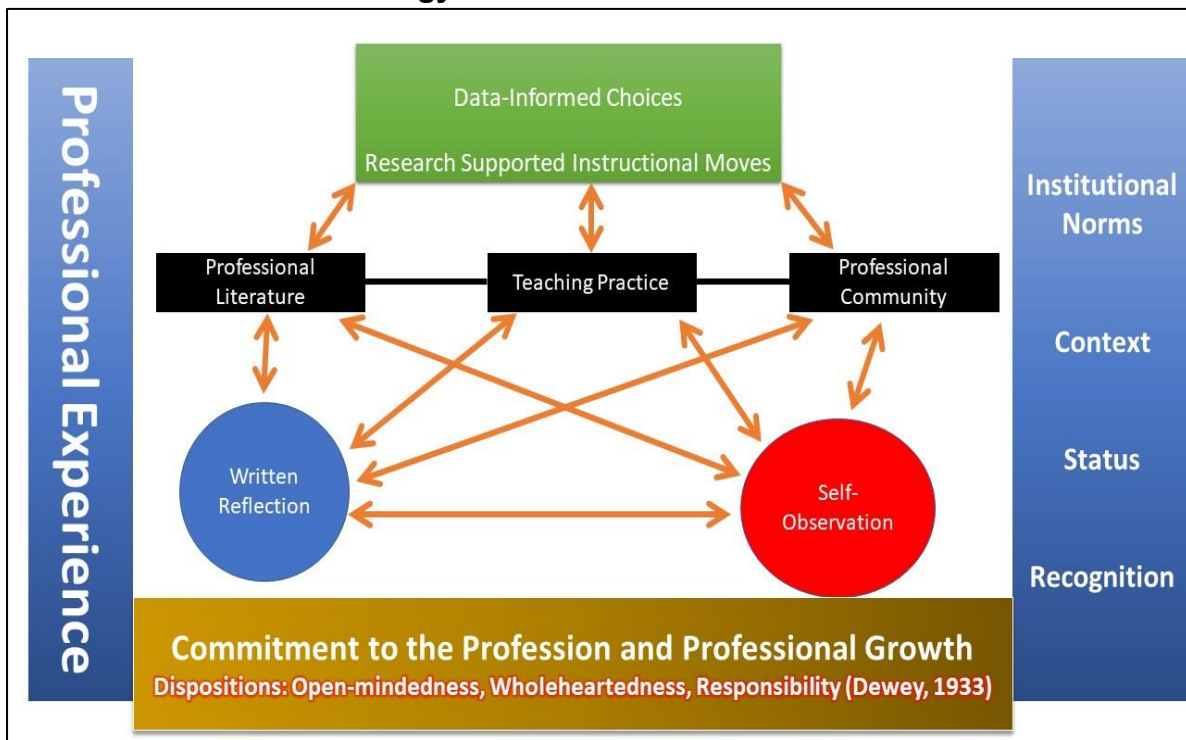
Professional Experience

Data-Informed Choices

Research Supported Instructional Moves

Professional Literature

Teaching Practice

Professional Community

Written Reflection

Self-Observation

Institutional Norms

Context

Status

Recognition

Commitment to the Profession and Professional Growth

Dispositions: Open-mindedness, Wholeheartedness, Responsibility (Dewey, 1933)